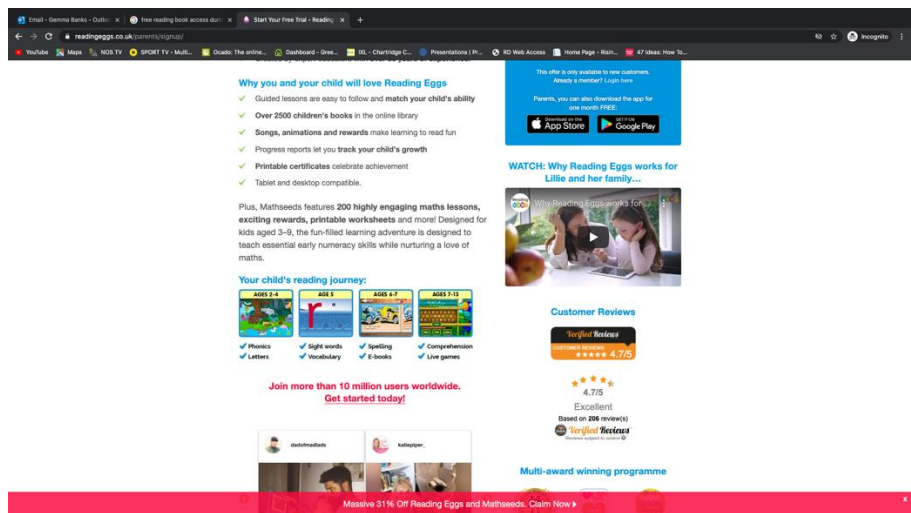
Email - Gemma Banks - Outlo... | free reading book access duri... | Start Your Free Trial - Reading...

readingeggs.co.uk/parents/signup/

Incognito

YouTube | Maps | NOS TV | SPORT TV - Multi... | Ocado: The online... | Dashboard - Gree... | IXL - Chartridge C... | Presentations | Pr... | RO Web Access | Home Page - Risin... | 47 Ideas: How To...

Why you and your child will love Reading Eggs

Guided lessons are easy to follow and match your child's ability

Over 2500 children's books in the online library

Songs, animations and rewards make learning to read fun

Progress reports let you track your child's growth

Printable certificates celebrate achievement

Tablet and desktop compatible.

Plus, Mathseeds features 200 highly engaging maths lessons, exciting rewards, printable worksheets and more! Designed for kids aged 3–9, the fun-filled learning adventure is designed to teach essential early numeracy skills while nurturing a love of maths.

Your child's reading journey:

AGES 2-4 | AGE 5 | AGES 6-7 | AGES 7-13

Phonics | Sight words | Spelling | Comprehension
Letters | Vocabulary | E-books | Live games

Join more than 10 million users worldwide.
Get started today!

dadofmadlads | katiepiper_

This offer is only available to new customers.
Already a member? Login here

Parents, you can also download the app for one month FREE:

Download on the App Store | GET IT ON Google Play

WATCH: Why Reading Eggs works for Lillie and her family...

Why Reading Eggs works for...

Customer Reviews

Verified Reviews
CUSTOMER REVIEWS 4.7/5

4.7/5
Excellent
Based on 206 review(s)
Verified Reviews
Reviews subject to control

Multi-award winning programme

Massive 31% Off Reading Eggs and Mathseeds. Claim Now ▸

x